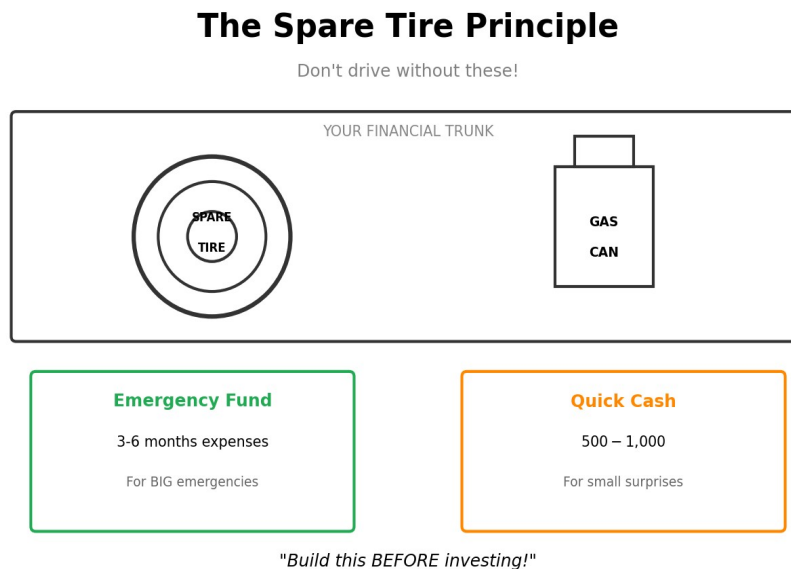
The Spare Tire Principle

Don't drive without these!

YOUR FINANCIAL TRUNK

SPARE

TIRE

GAS

CAN

Emergency Fund

3-6 months expenses

For BIG emergencies

Quick Cash

$500-1,000$

For small surprises

"Build this BEFORE investing!"